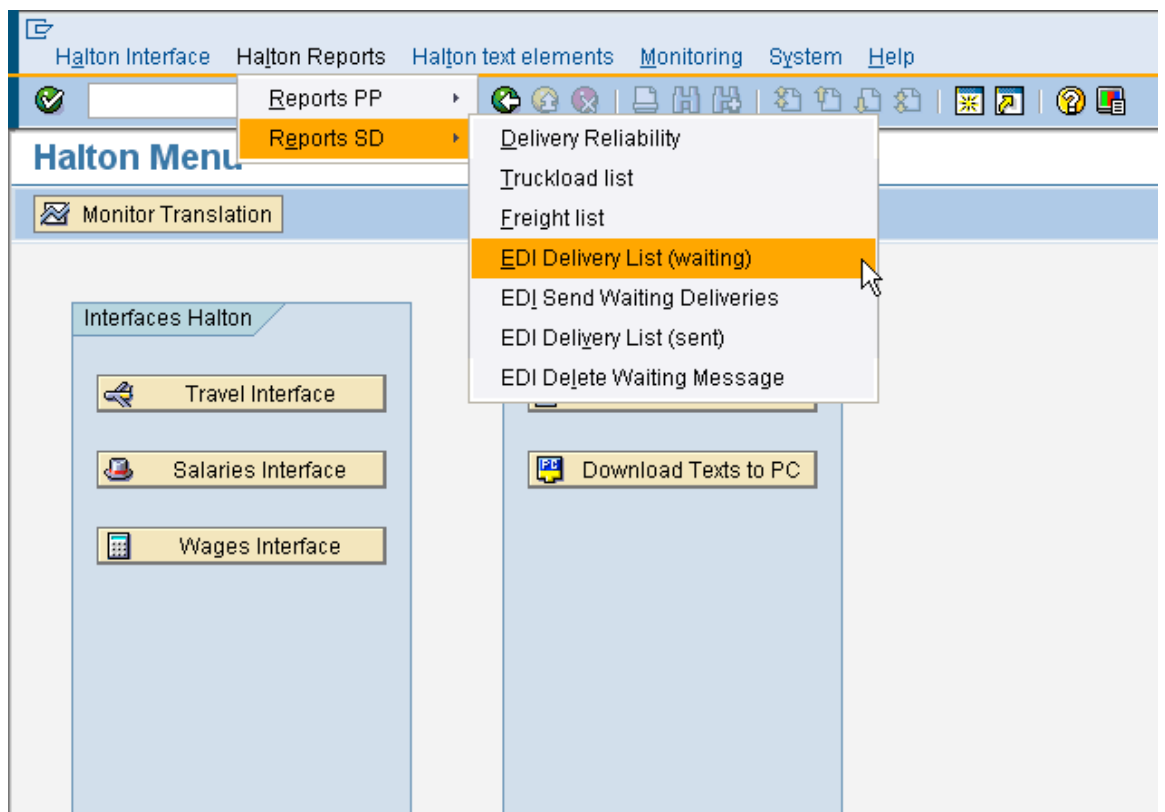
Halton Interface Halton Reports Halton text elements Monitoring System Help

Reports PP
Reports SD

Delivery Reliability
Truckload list
Freight list
EDI Delivery List (waiting)
EDI Send Waiting Deliveries
EDI Delivery List (sent)
EDI Delete Waiting Message

Halton Menu

Monitor Translation

Interfaces Halton

Travel Interface

Salaries Interface

Wages Interface

Download Texts to PC